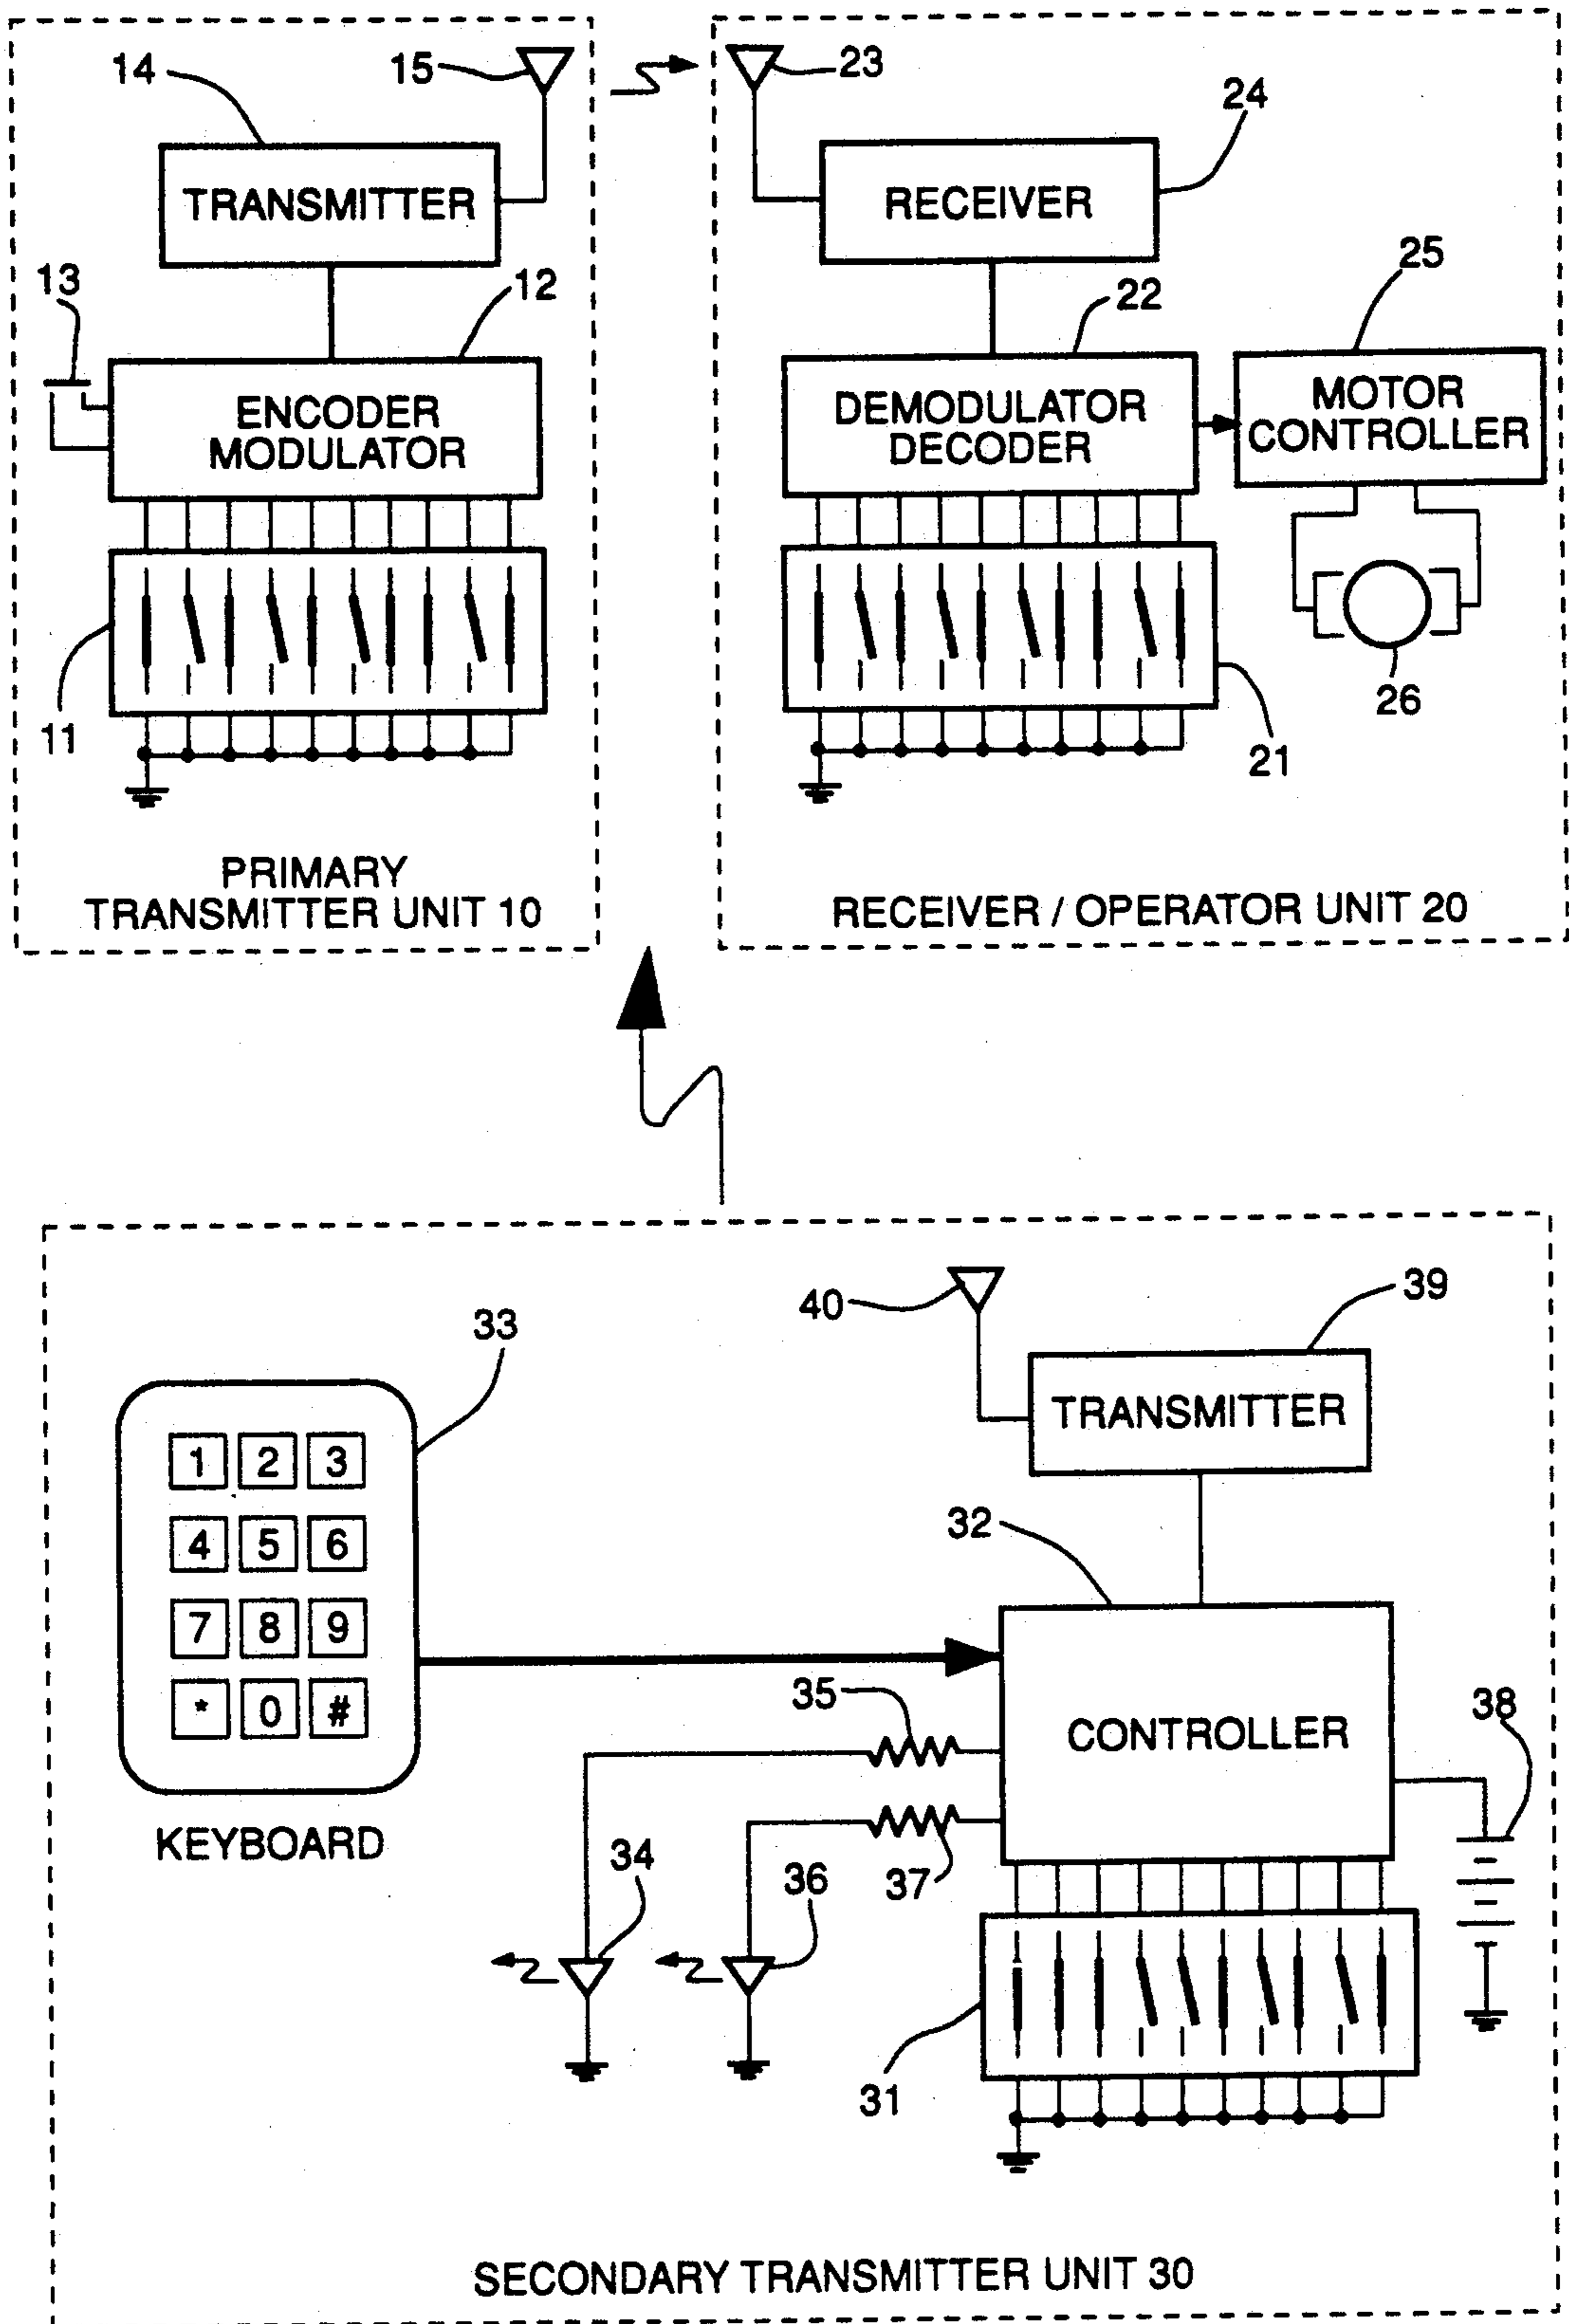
14
15
TRANSMITTER
13
12
ENCODER MODULATOR
11
PRIMARY TRANSMITTER UNIT 10

23
24
RECEIVER
25
22
DEMODULATOR DECODER
MOTOR CONTROLLER
26
21
RECEIVER / OPERATOR UNIT 20

33
40
39
TRANSMITTER
1 2 3
4 5 6
7 8 9
* 0 #
32
CONTROLLER
35
38
KEYBOARD
34
36
37
31
SECONDARY TRANSMITTER UNIT 30